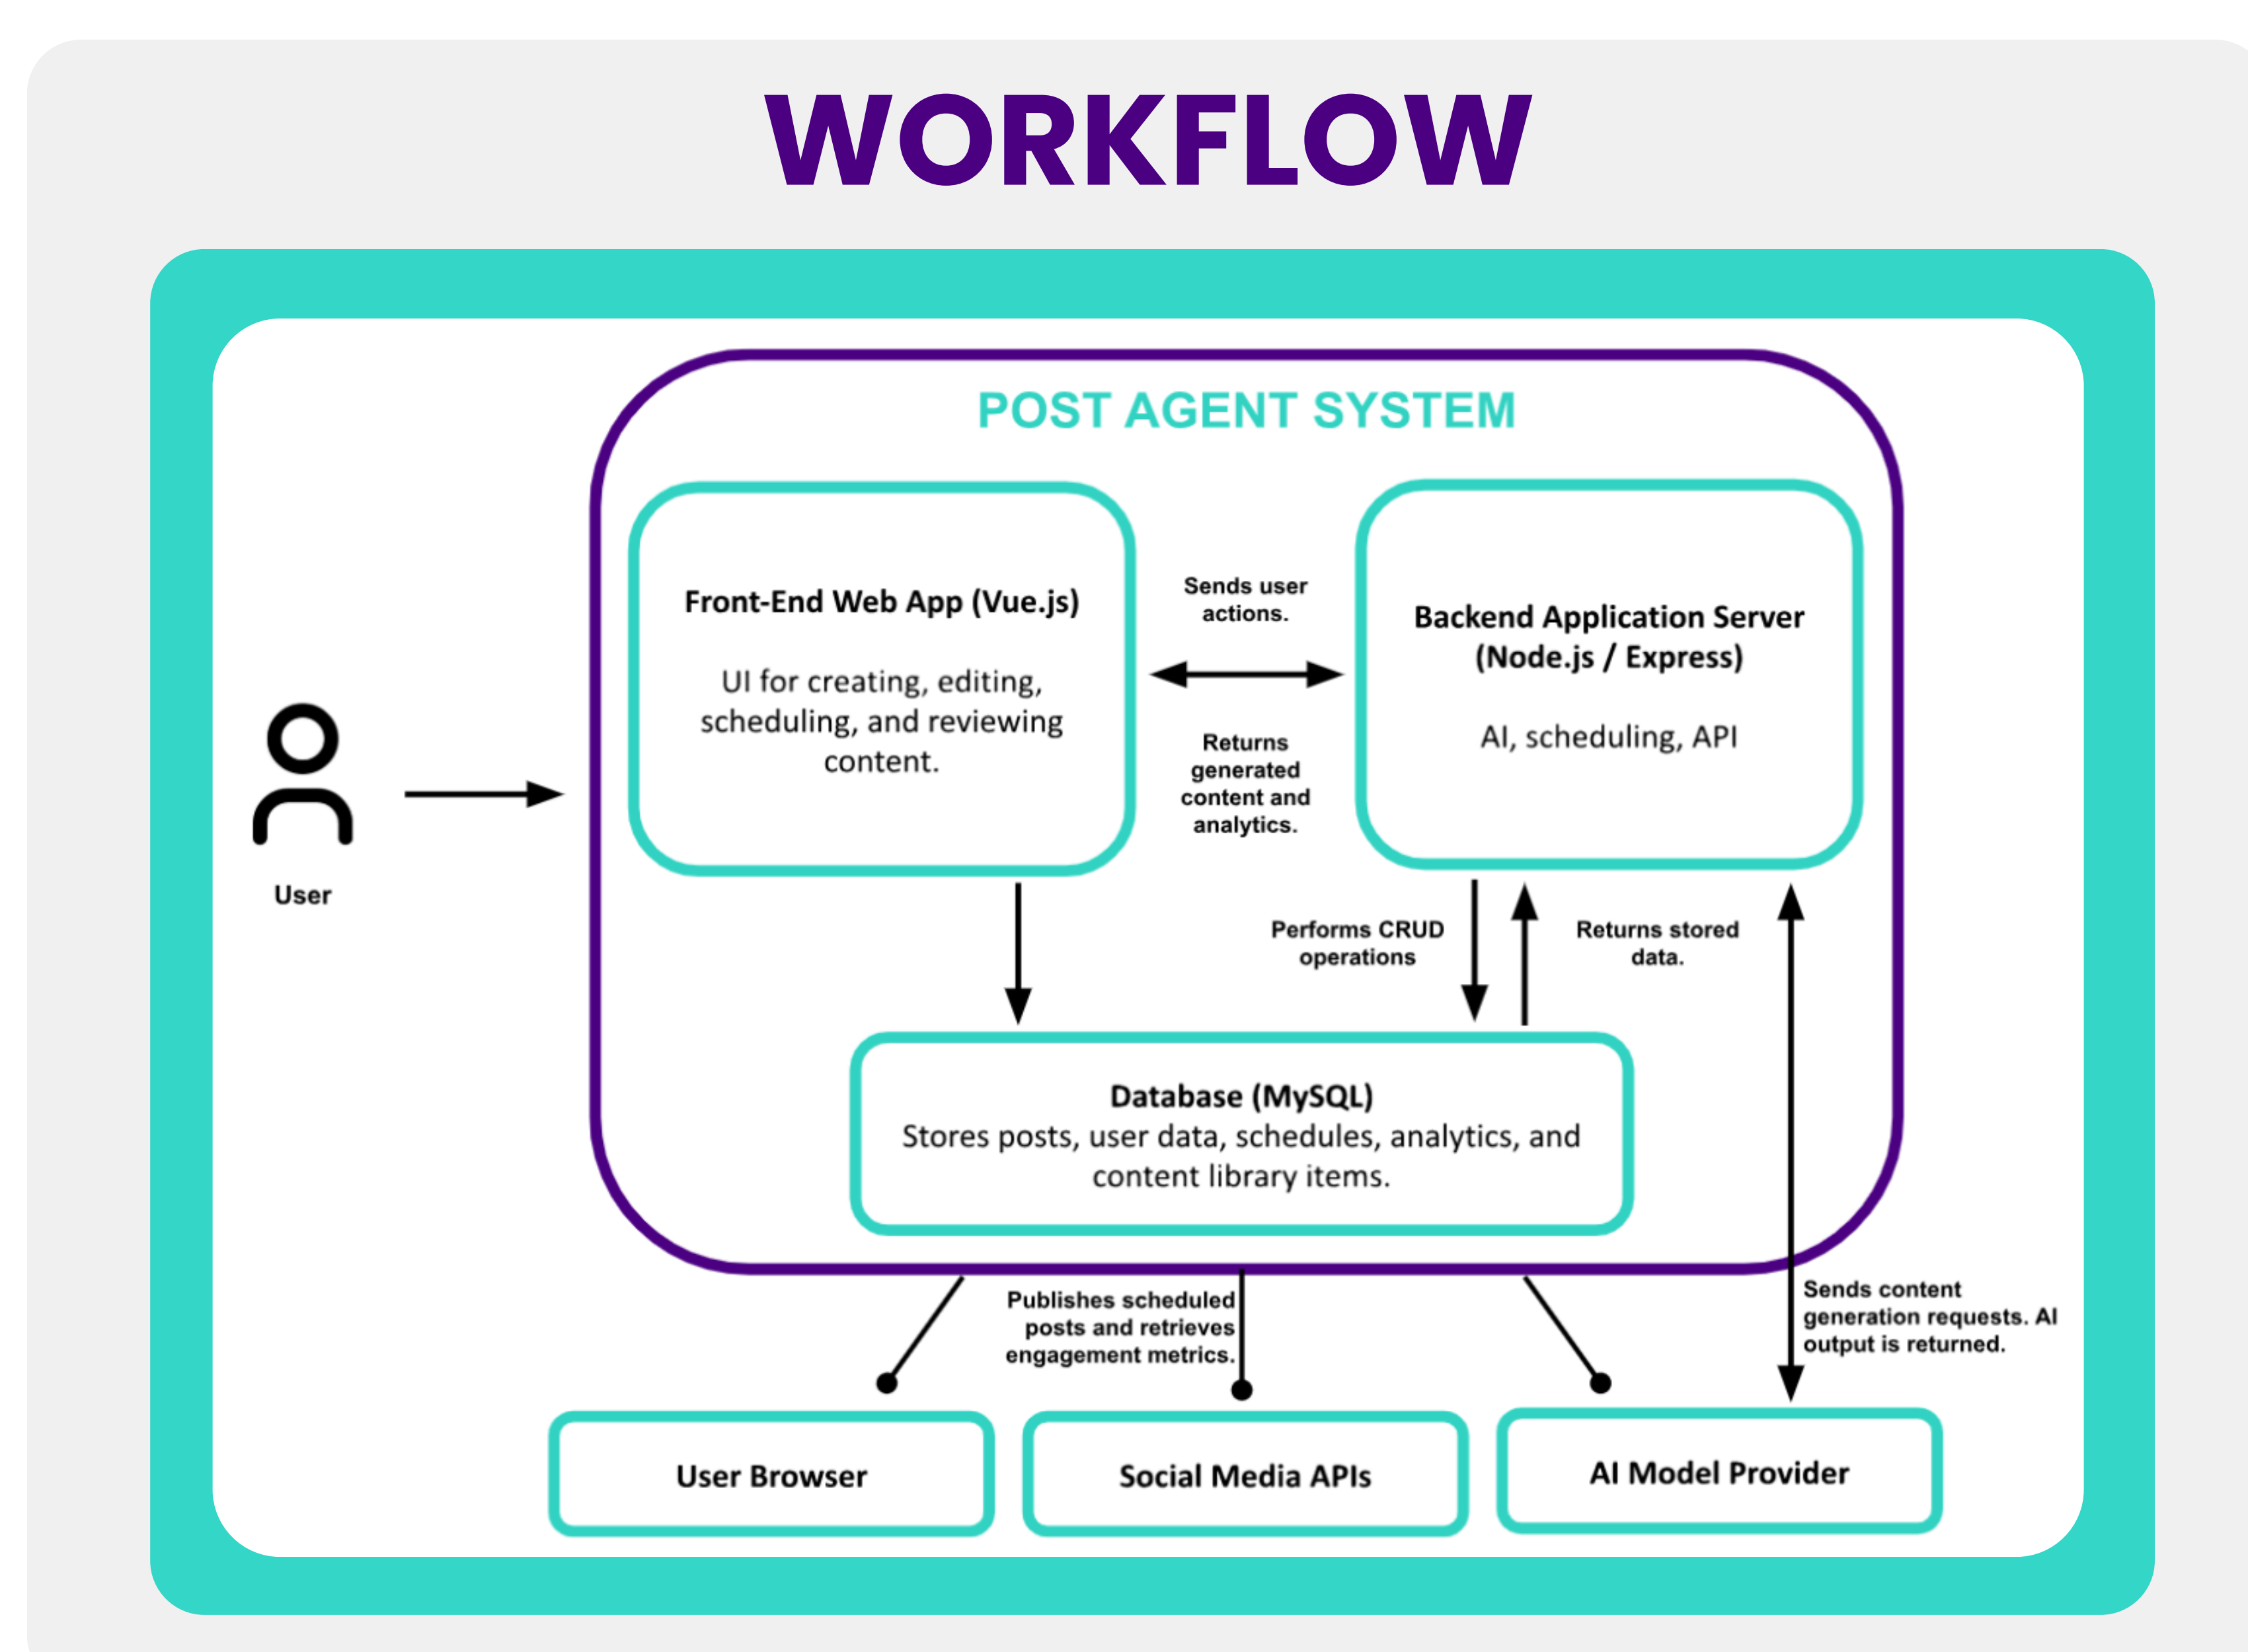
WORKFLOW

POST AGENT SYSTEM

User

Front-End Web App (Vue.js)

UI for creating, editing, scheduling, and reviewing content.

Sends user actions.

Returns generated content and analytics.

Backend Application Server (Node.js / Express)

AI, scheduling, API

Performs CRUD operations

Returns stored data.

Database (MySQL)
Stores posts, user data, schedules, analytics, and content library items.

Publishes scheduled posts and retrieves engagement metrics.

Sends content generation requests. AI output is returned.

User Browser

Social Media APIs

AI Model Provider